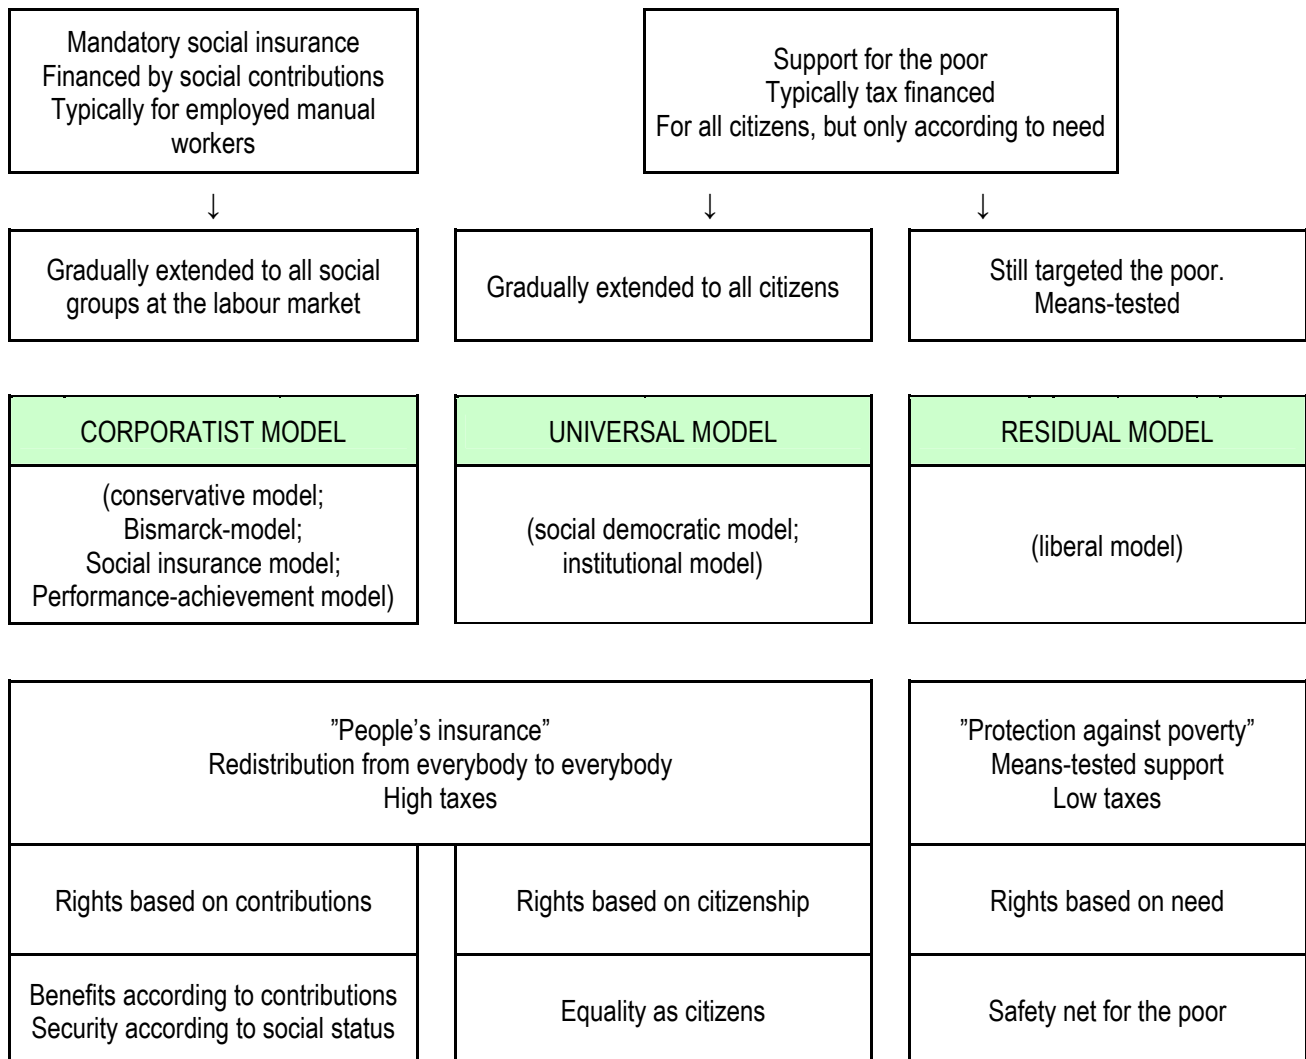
Mandatory social insurance
Financed by social contributions
Typically for employed manual workers

Support for the poor
Typically tax financed
For all citizens, but only according to need

↓

↓

↓

Gradually extended to all social groups at the labour market

Gradually extended to all citizens

Still targeted the poor.
Means-tested

CORPORATIST MODEL

(conservative model;
Bismarck-model;
Social insurance model;
Performance-achievement model)

UNIVERSAL MODEL

(social democratic model;
institutional model)

RESIDUAL MODEL

(liberal model)

”People’s insurance”
Redistribution from everybody to everybody
High taxes

Rights based on contributions

Benefits according to contributions
Security according to social status

Rights based on citizenship

Equality as citizens

”Protection against poverty”
Means-tested support
Low taxes

Rights based on need

Safety net for the poor